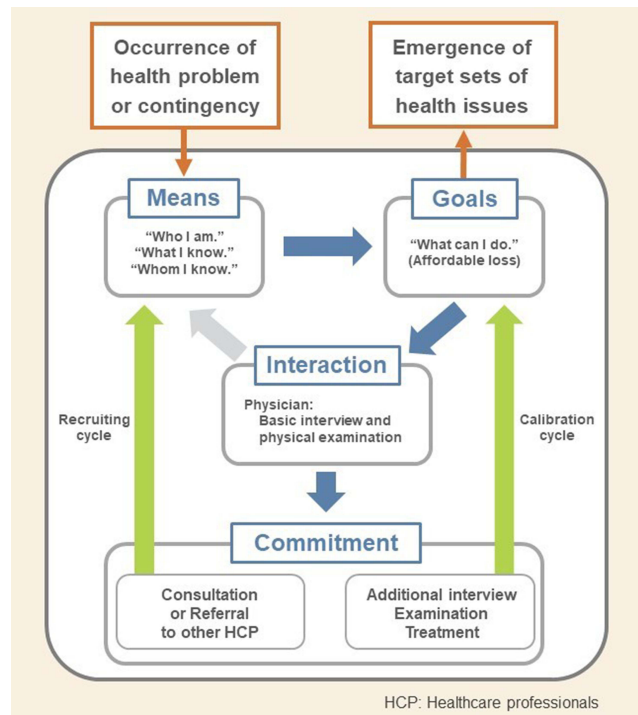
Occurrence of health problem or contingency

Emergence of target sets of health issues

Means

"Who I am."
"What I know."
"Whom I know."

Goals

"What can I do."
(Affordable loss)

Interaction

Physician:
Basic interview and physical examination

Recruiting cycle

Calibration cycle

Commitment

Consultation or Referral to other HCP

Additional interview
Examination
Treatment

HCP: Healthcare professionals